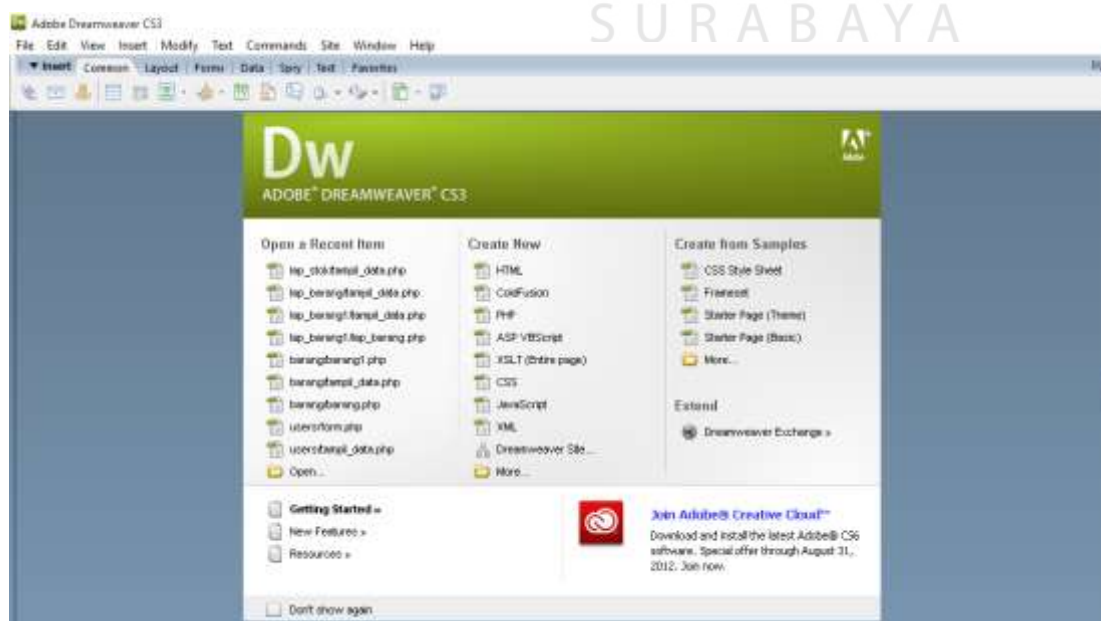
Adobe Dreamweaver CS3

SURABAYA

File Edit View Insert Modify Text Commands Site Window Help

▼Insert Common Layout Forms Data Spry Text Favorites

Dw

ADOBE® DREAMWEAVER® CS3

Open a Recent Item

lap_stok/tampil_data.php
lap_barang/tampil_data.php
lap_barang1/tampil_data.php
lap_barang1/lap_barang.php
barang/barang1.php
barang/tampil_data.php
barang/barang.php
users/form.php
users/tampil_data.php
Open...

Create New

HTML
ColdFusion
PHP
ASP VBScript
XSLT (Entire page)
CSS
JavaScript
XML
Dreamweaver Site...
More...

Create from Samples

CSS Style Sheet
Frameset
Starter Page (Theme)
Starter Page (Basic)
More...

Extend

Dreamweaver Exchange »

Getting Started »
New Features »
Resources »

Join Adobe® Creative Cloud™
Download and install the latest Adobe® CS6 software. Special offer through August 31, 2012. Join now.

Don't show again